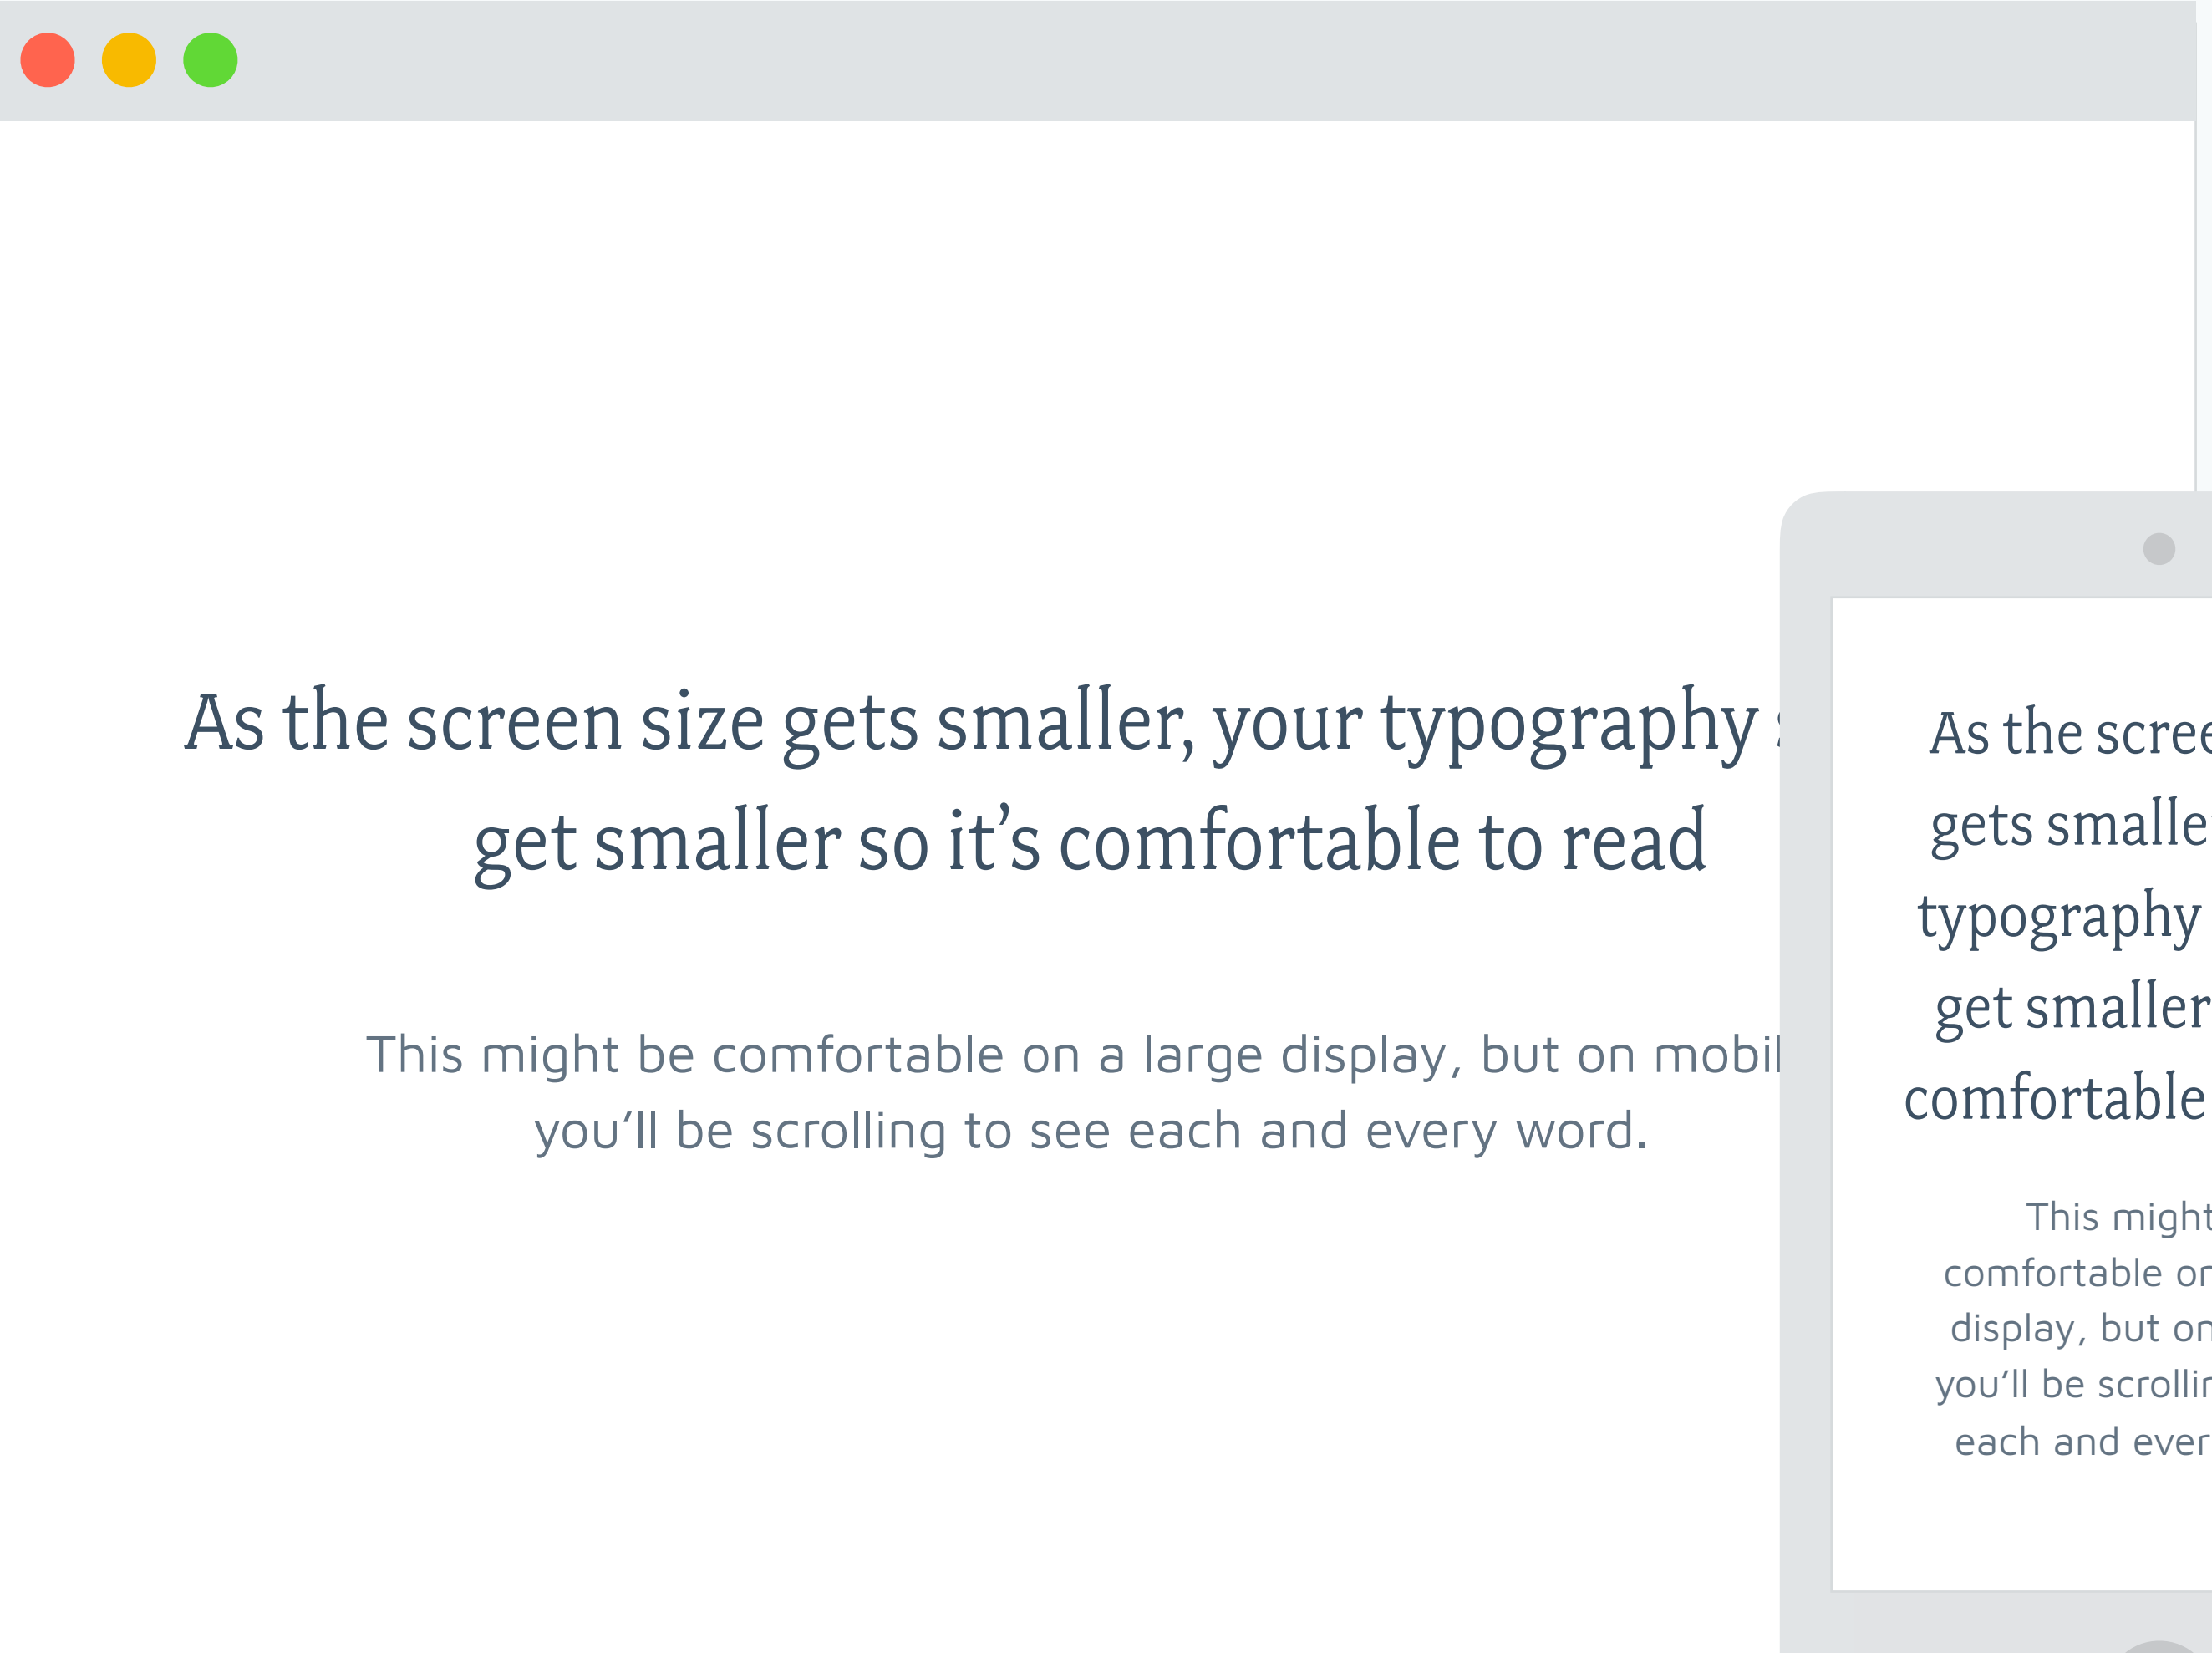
As the screen size gets smaller, your typography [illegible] get smaller so it's comfortable to read

This might be comfortable on a large display, but on mobil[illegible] you'll be scrolling to see each and every word.

As the scree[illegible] gets smalle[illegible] typography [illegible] get smaller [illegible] comfortable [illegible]

This might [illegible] comfortable on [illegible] display, but on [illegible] you'll be scrollin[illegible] each and ever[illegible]